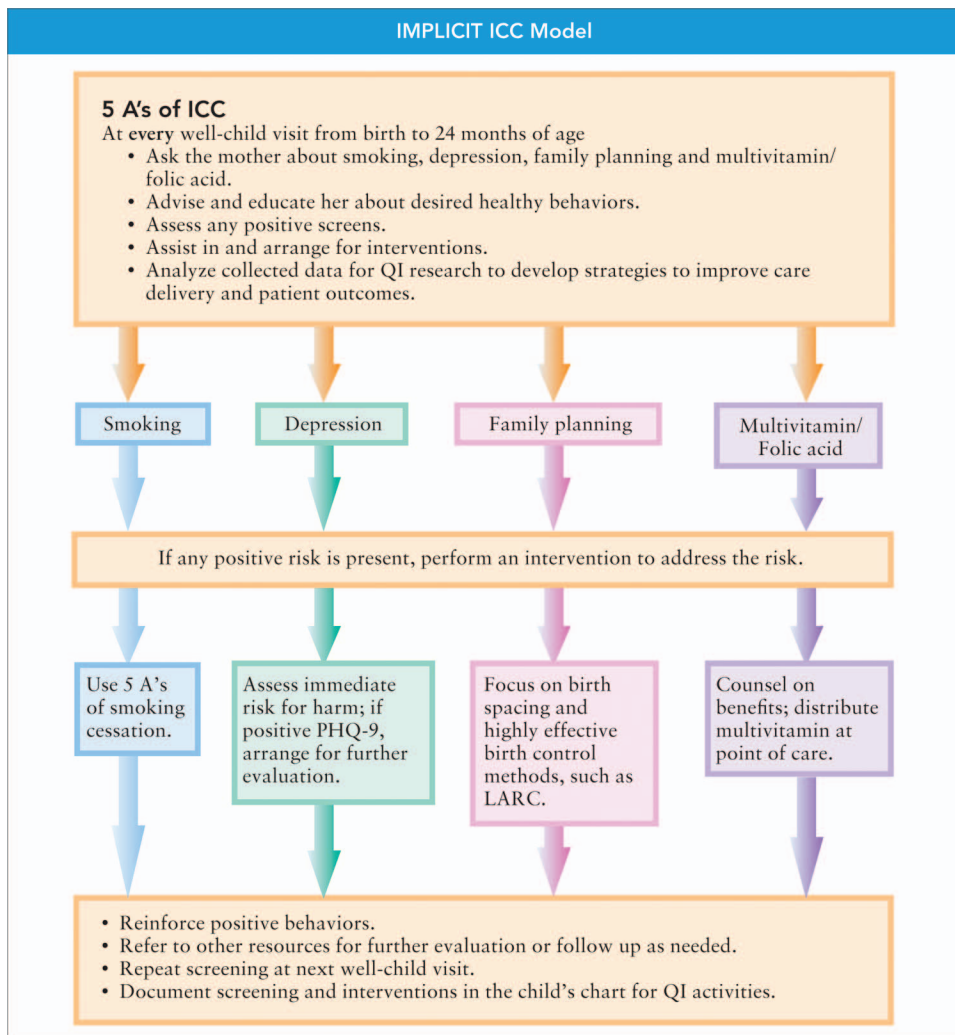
IMPLICIT ICC Model

5 A's of ICC
At every well-child visit from birth to 24 months of age
• Ask the mother about smoking, depression, family planning and multivitamin/folic acid.
• Advise and educate her about desired healthy behaviors.
• Assess any positive screens.
• Assist in and arrange for interventions.
• Analyze collected data for QI research to develop strategies to improve care delivery and patient outcomes.

Smoking

Depression

Family planning

Multivitamin/ Folic acid

If any positive risk is present, perform an intervention to address the risk.

Use 5 A's of smoking cessation.

Assess immediate risk for harm; if positive PHQ-9, arrange for further evaluation.

Focus on birth spacing and highly effective birth control methods, such as LARC.

Counsel on benefits; distribute multivitamin at point of care.

• Reinforce positive behaviors.
• Refer to other resources for further evaluation or follow up as needed.
• Repeat screening at next well-child visit.
• Document screening and interventions in the child's chart for QI activities.